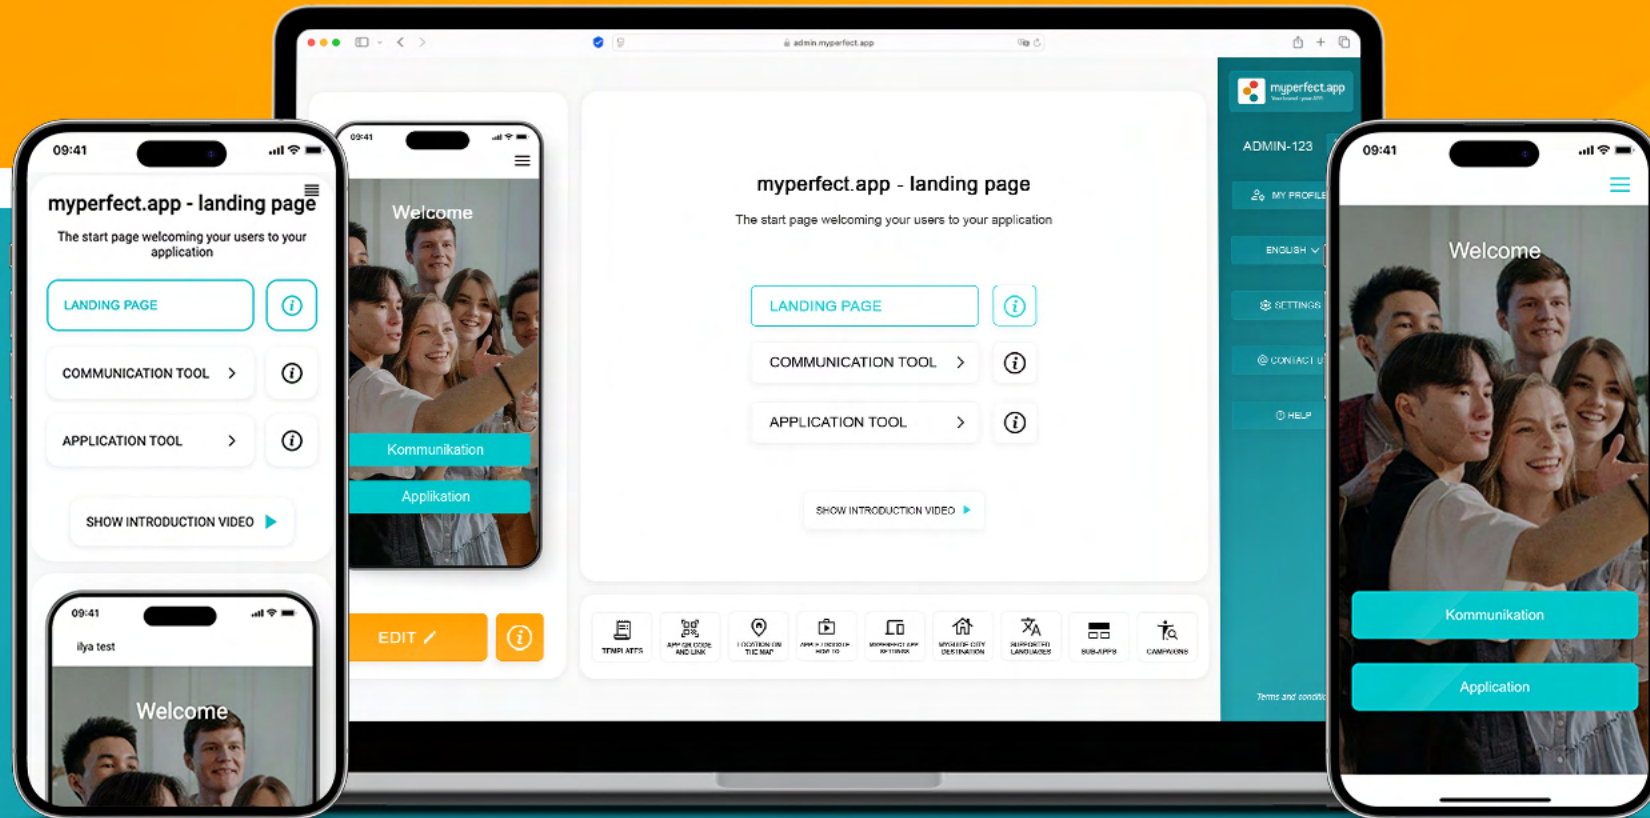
09:41

myperfect.app - landing page

The start page welcoming your users to your application

LANDING PAGE

COMMUNICATION TOOL

APPLICATION TOOL

SHOW INTRODUCTION VIDEO

09:41

ilya test

Welcome

09:41

Welcome

Kommunikation

Applikation

EDIT

admin.myperfect.app

myperfect.app - landing page

The start page welcoming your users to your application

LANDING PAGE

COMMUNICATION TOOL

APPLICATION TOOL

SHOW INTRODUCTION VIDEO

TEMPLATES

APP QR CODE AND LINK

LOCATION ON THE MAP

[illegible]

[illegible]

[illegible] DESTINATION

SUPPORTED LANGUAGES

SUB-APPS

CAMPAIGNS

myperfect.app

ADMIN-123

MY PROFILE

ENGLISH

SETTINGS

CONTACT U

HELP

Terms and conditi

09:41

Welcome

Kommunikation

Application